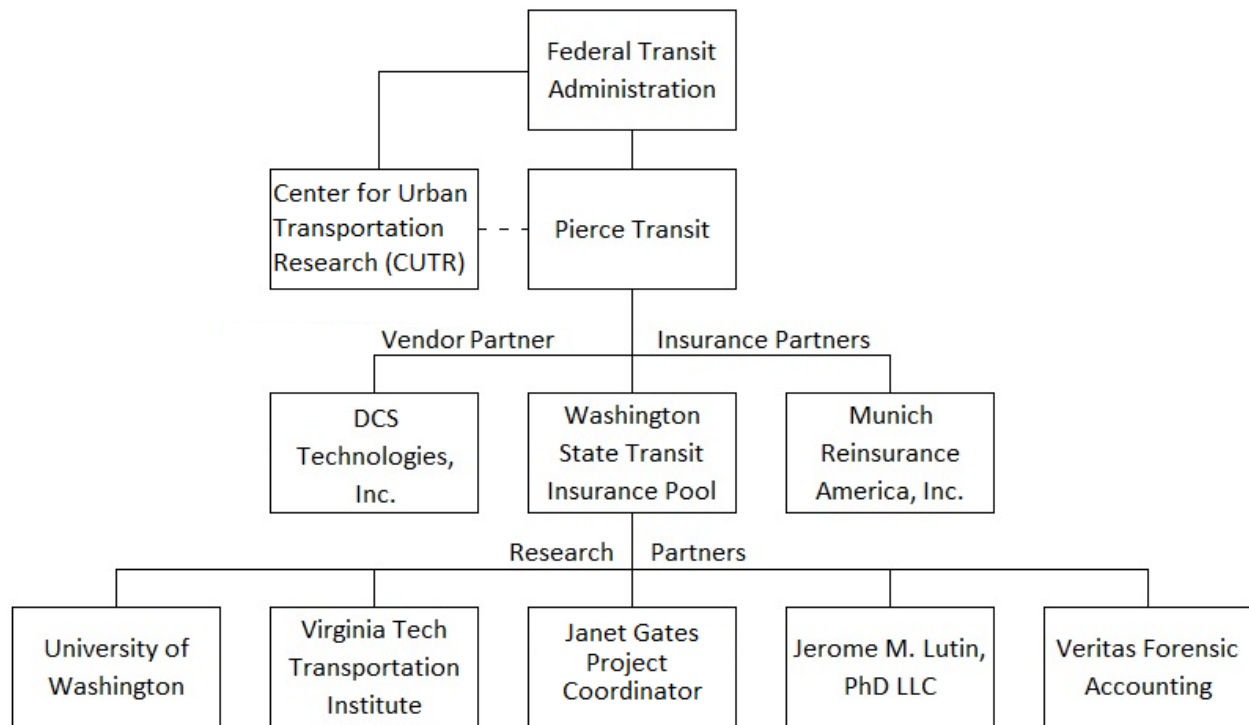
Federal Transit Administration

Center for Urban Transportation Research (CUTR)

Pierce Transit

Vendor Partner

Insurance Partners

DCS Technologies, Inc.

Washington State Transit Insurance Pool

Munich Reinsurance America, Inc.

Research Partners

University of Washington

Virginia Tech Transportation Institute

Janet Gates Project Coordinator

Jerome M. Lutin, PhD LLC

Veritas Forensic Accounting